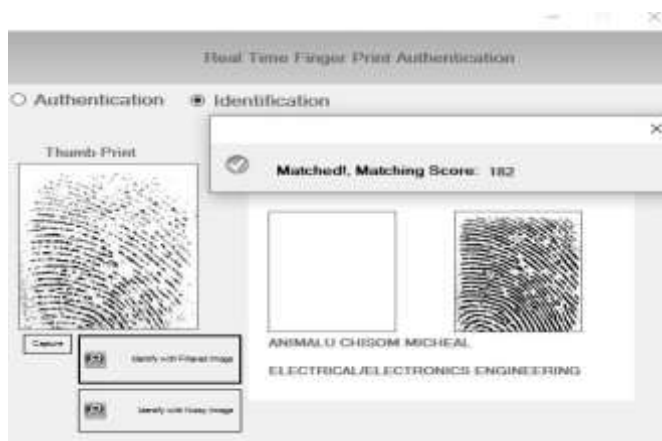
Real Time Finger Print Authentication

Authentication Identification

Thumb Print

Matched!, Matching Score: 182

Capture

Identify with Filtered Image

Identify with Noisy Image

ANIMALU CHISOM MICHEAL

ELECTRICAL/ELECTRONICS ENGINEERING